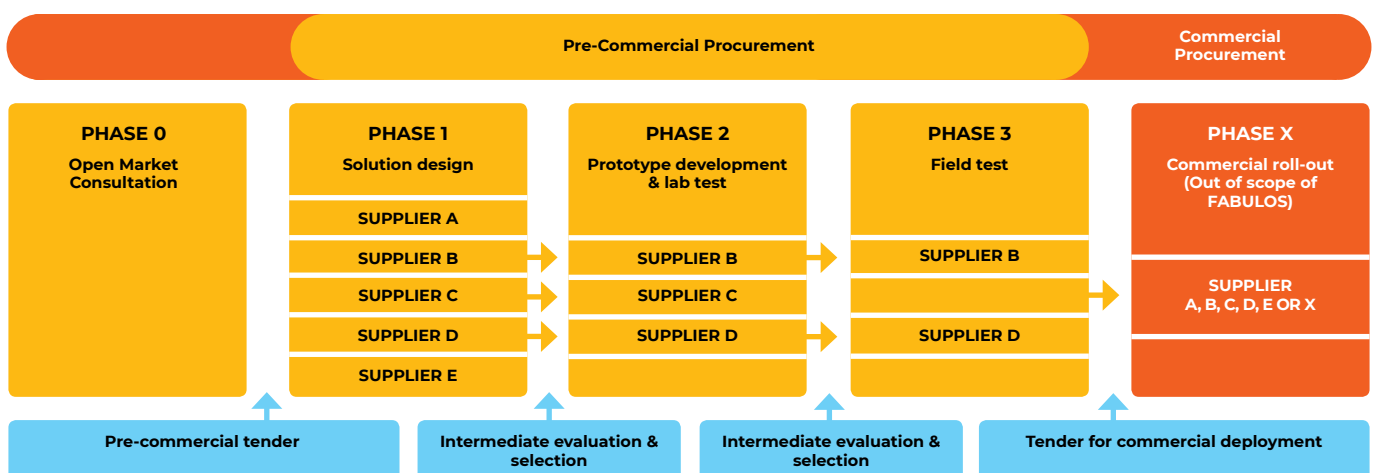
Pre-Commercial Procurement

Commercial Procurement

PHASE 0
Open Market Consultation

PHASE 1
Solution design

SUPPLIER A
SUPPLIER B
SUPPLIER C
SUPPLIER D
SUPPLIER E

PHASE 2
Prototype development & lab test

SUPPLIER B
SUPPLIER C
SUPPLIER D

PHASE 3
Field test

SUPPLIER B
SUPPLIER D

PHASE X
Commercial roll-out (Out of scope of FABULOS)

SUPPLIER
A, B, C, D, E OR X

Pre-commercial tender

Intermediate evaluation & selection

Intermediate evaluation & selection

Tender for commercial deployment